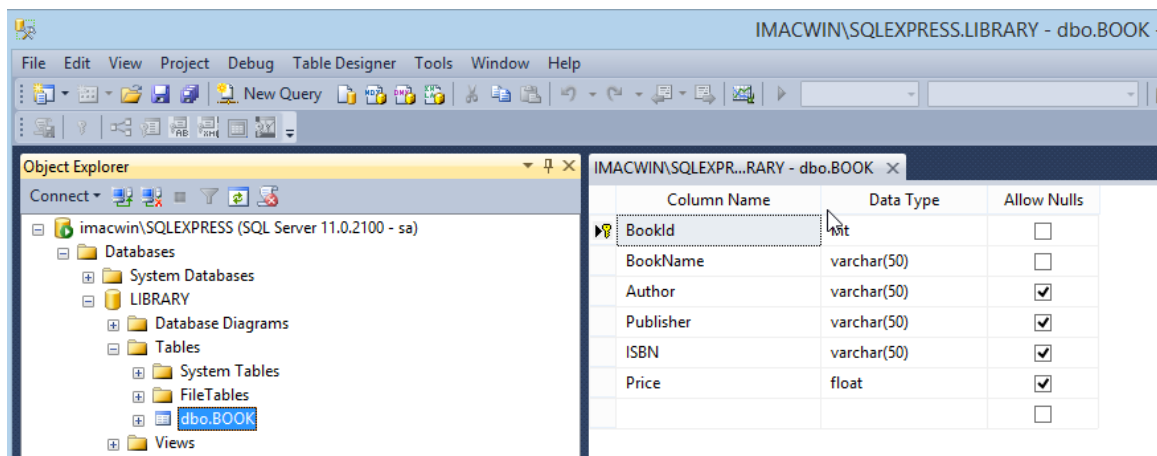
IMACWIN\SQLEXPRESS.LIBRARY - dbo.BOOK -

File Edit View Project Debug Table Designer Tools Window Help

New Query

Object Explorer

Connect ▾

imacwin\SQLEXPRESS (SQL Server 11.0.2100 - sa)
Databases
System Databases
LIBRARY
Database Diagrams
Tables
System Tables
FileTables
dbo.BOOK
Views

IMACWIN\SQLEXPR...RARY - dbo.BOOK

| Column Name | Data Type | Allow Nulls |
|---|---|---|
| BookId | int | ☐ |
| BookName | varchar(50) | ☐ |
| Author | varchar(50) | ☑ |
| Publisher | varchar(50) | ☑ |
| ISBN | varchar(50) | ☑ |
| Price | float | ☑ |
| | | ☐ |